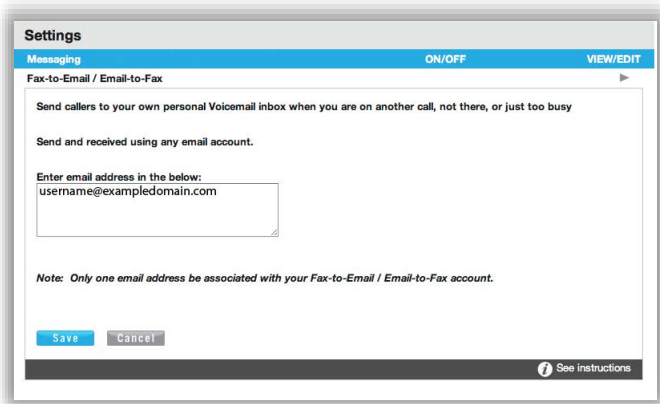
Settings

| Messaging | ON/OFF | VIEW/EDIT |
|---|---|---|

Fax-to-Email / Email-to-Fax

Send callers to your own personal Voicemail inbox when you are on another call, not there, or just too busy

Send and received using any email account.

Enter email address in the below:
username@exampledomain.com

Note: Only one email address be associated with your Fax-to-Email / Email-to-Fax account.

Save Cancel

See instructions